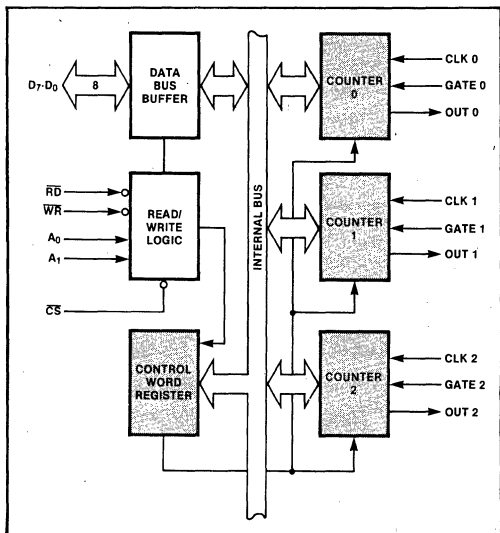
$D_7$-$D_0$
8
DATA BUS BUFFER
$\overline{RD}$
$\overline{WR}$
$A_0$
$A_1$
READ/ WRITE LOGIC
$\overline{CS}$
CONTROL WORD REGISTER
INTERNAL BUS
COUNTER 0
CLK 0
GATE 0
OUT 0
COUNTER 1
CLK 1
GATE 1
OUT 1
COUNTER 2
CLK 2
GATE 2
OUT 2